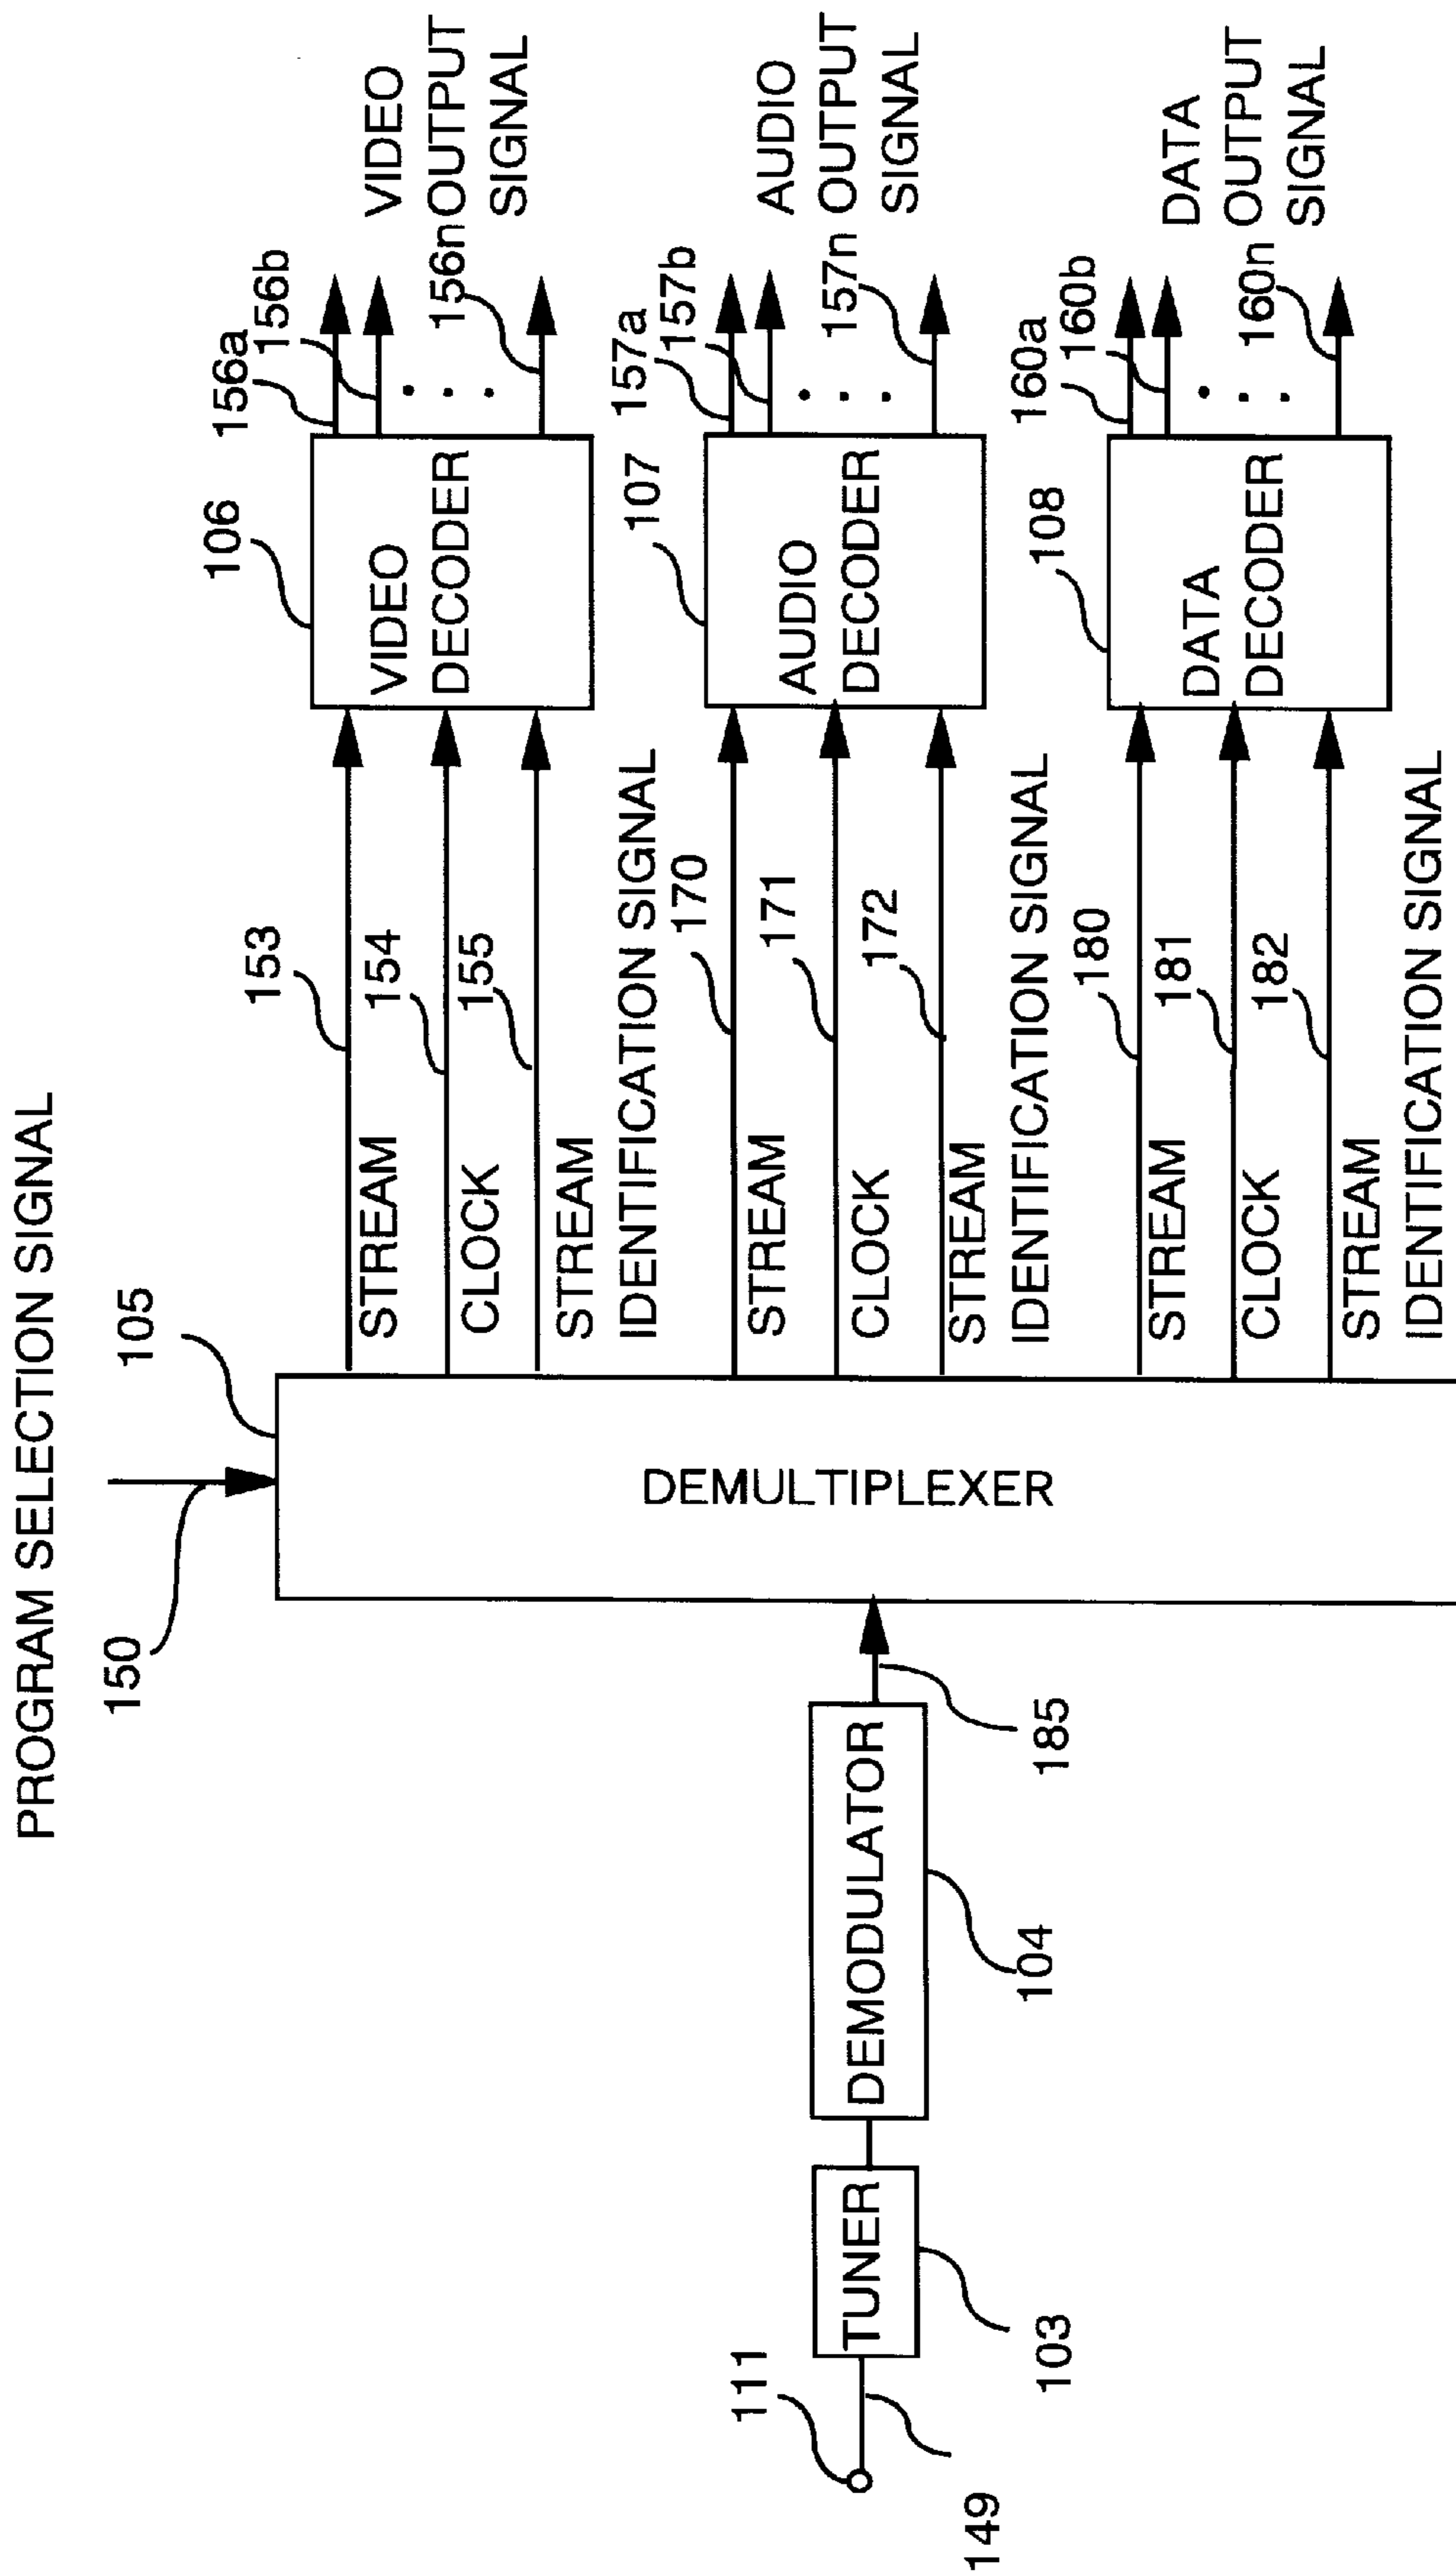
PROGRAM SELECTION SIGNAL
150
105
DEMULTIPLEXER
STREAM
153
CLOCK
154
STREAM IDENTIFICATION SIGNAL
155
STREAM
170
CLOCK
171
STREAM IDENTIFICATION SIGNAL
172
STREAM
180
CLOCK
181
STREAM IDENTIFICATION SIGNAL
182
106
VIDEO DECODER
156a
156b
156n
VIDEO OUTPUT SIGNAL
107
AUDIO DECODER
157a
157b
157n
AUDIO OUTPUT SIGNAL
108
DATA DECODER
160a
160b
160n
DATA OUTPUT SIGNAL
185
DEMODULATOR
104
TUNER
103
111
149